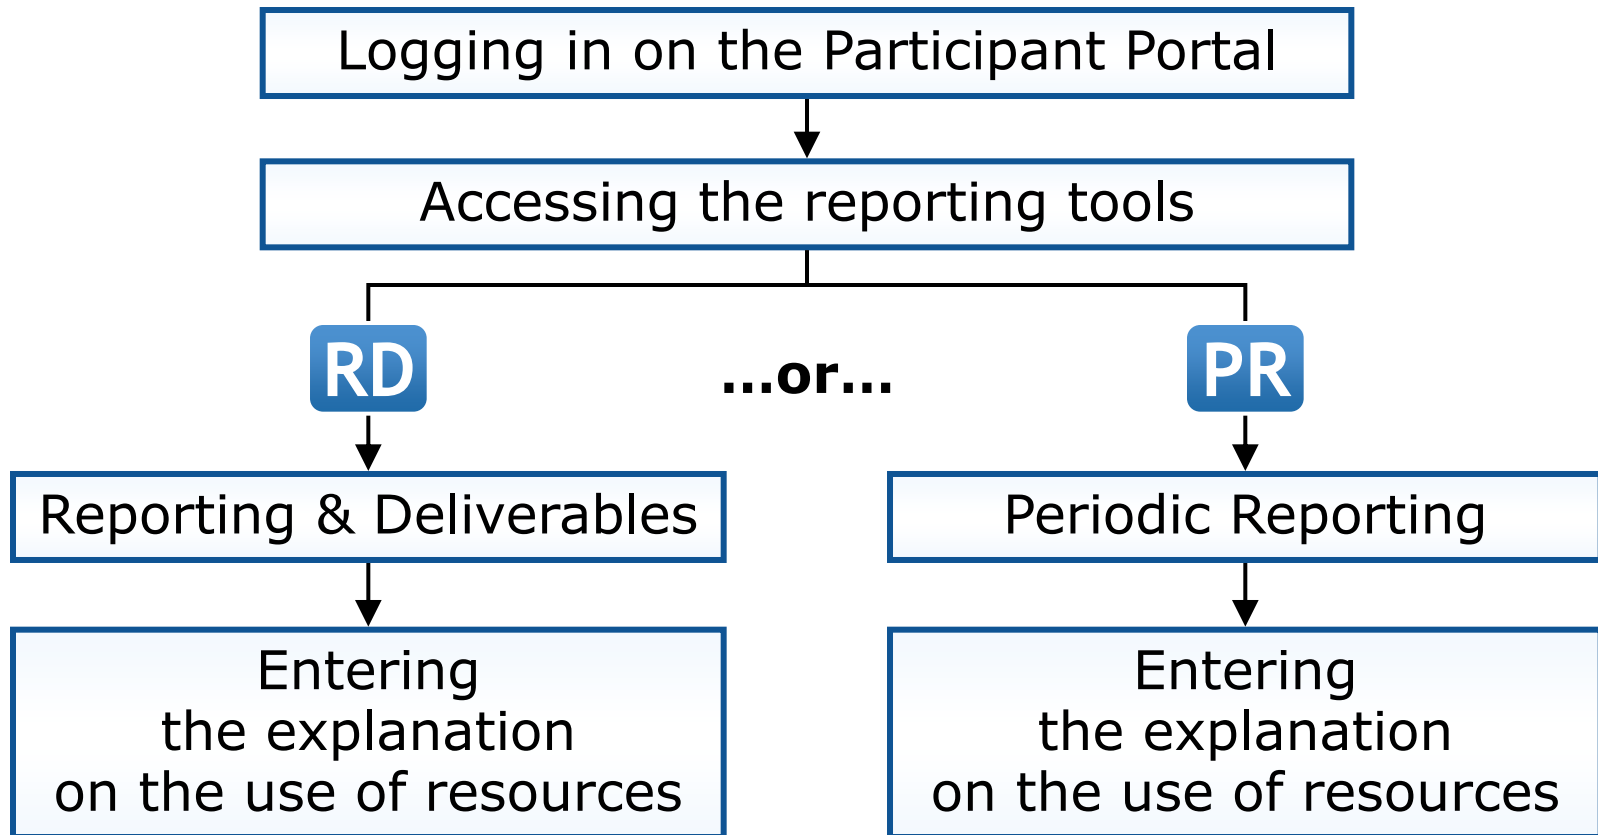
Logging in on the Participant Portal

Accessing the reporting tools

RD

...or...

PR

Reporting & Deliverables

Periodic Reporting

Entering the explanation on the use of resources

Entering the explanation on the use of resources